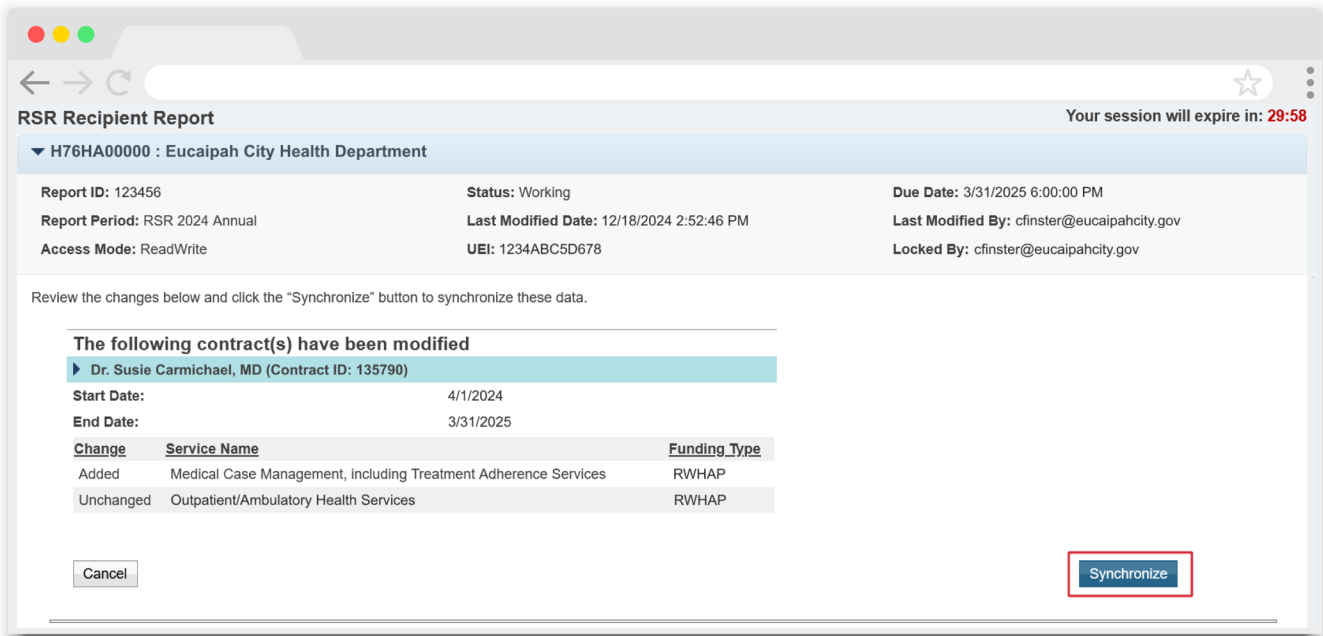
RSR Recipient Report

Your session will expire in: 29:58

H76HA00000 : Eucaipah City Health Department

Report ID: 123456
Status: Working
Due Date: 3/31/2025 6:00:00 PM
Report Period: RSR 2024 Annual
Last Modified Date: 12/18/2024 2:52:46 PM
Last Modified By: cfinster@eucaipahcity.gov
Access Mode: ReadWrite
UEI: 1234ABC5D678
Locked By: cfinster@eucaipahcity.gov

Review the changes below and click the "Synchronize" button to synchronize these data.

The following contract(s) have been modified

Dr. Susie Carmichael, MD (Contract ID: 135790)

Start Date: 4/1/2024
End Date: 3/31/2025

| Change | Service Name | Funding Type |
|---|---|---|
| Added | Medical Case Management, including Treatment Adherence Services | RWHAP |
| Unchanged | Outpatient/Ambulatory Health Services | RWHAP |

Cancel

Synchronize